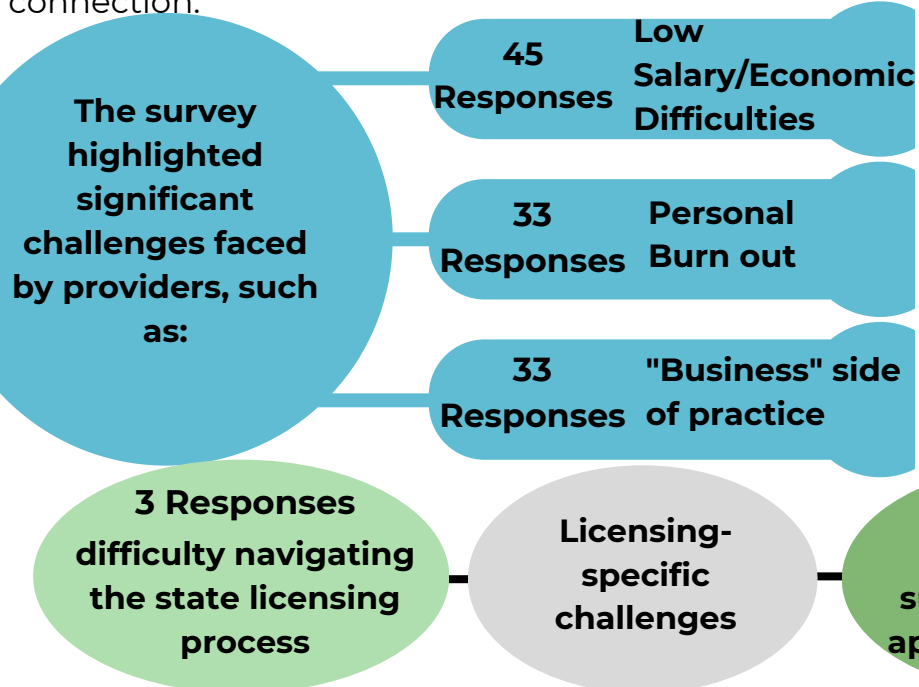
connection.

The survey highlighted significant challenges faced by providers, such as:

45 Responses Low Salary/Economic Difficulties

33 Responses Personal Burn out

33 Responses "Business" side of practice

3 Responses difficulty navigating the state licensing process

Licensing-specific challenges

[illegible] su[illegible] ap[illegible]